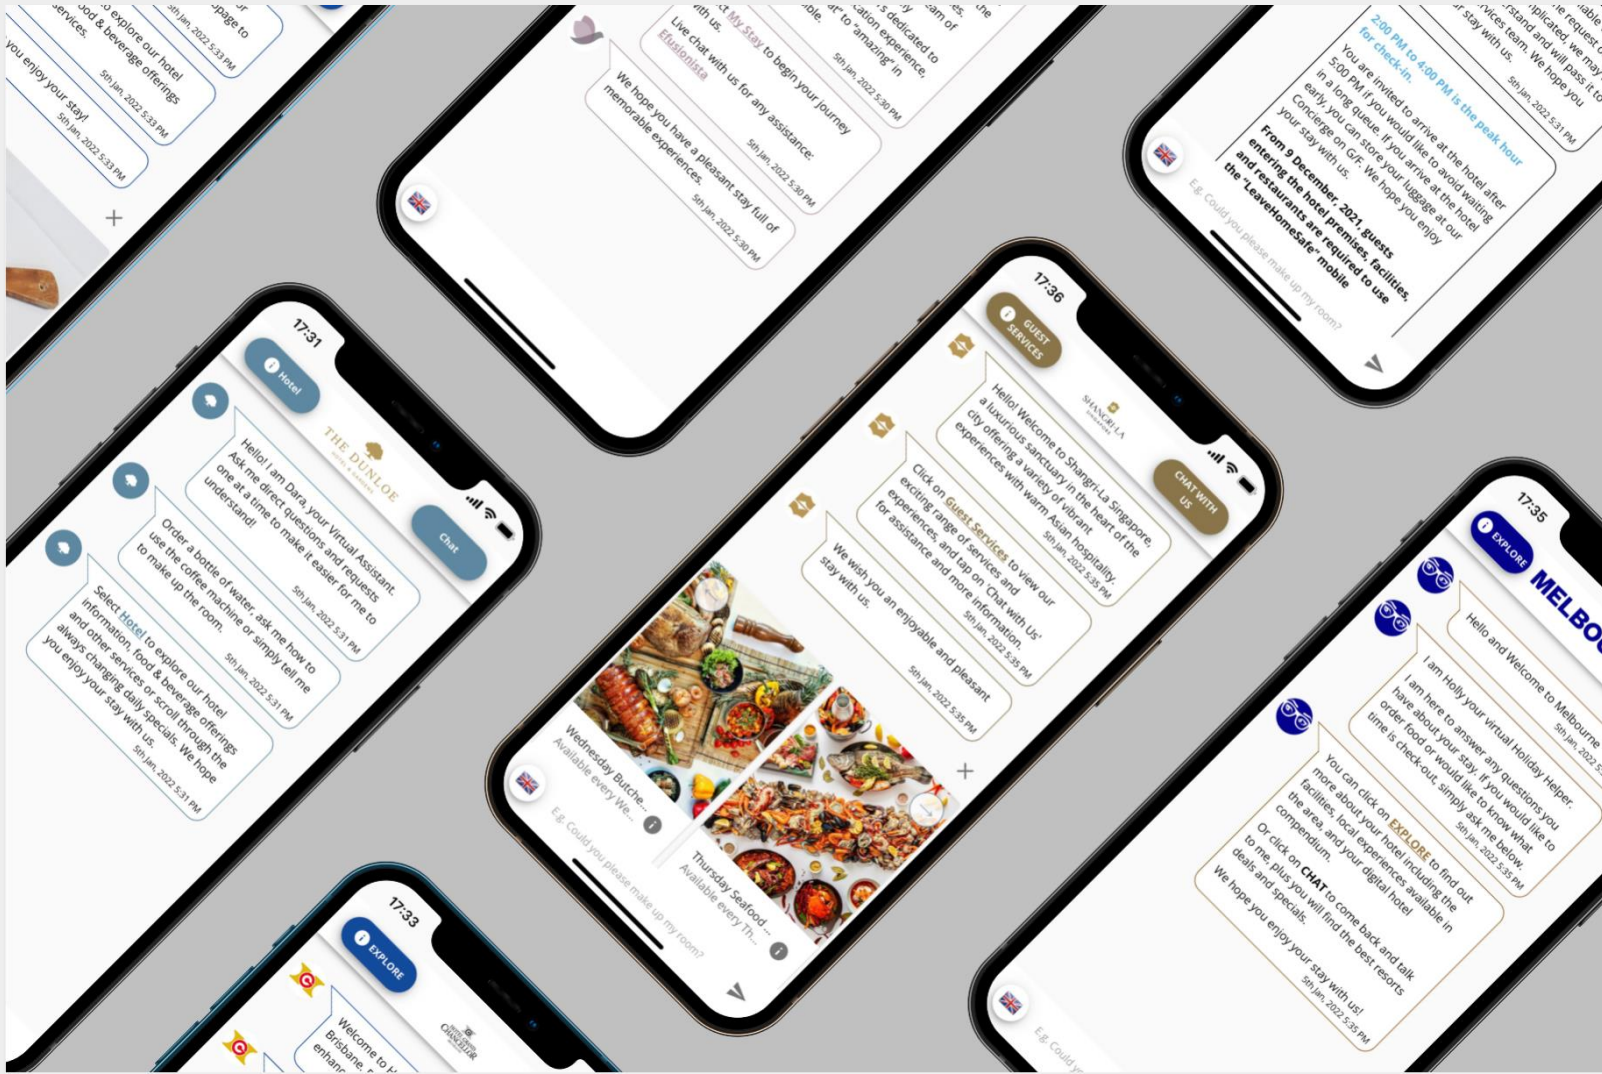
...page to
5th Jan, 2022 5:33 PM

...o explore our hotel
...ood & beverage offerings
...services.
5th Jan, 2022 5:33 PM

...you enjoy your stay!
5th Jan, 2022 5:33 PM

+

...ct My Stay to begin your journey
...with us.
5th Jan, 2022 5:30 PM

Live chat with us for any assistance.
Efusionista
5th Jan, 2022 5:30 PM

We hope you have a pleasant stay full of memorable experiences.
5th Jan, 2022 5:30 PM

...able
...e request
...plicated, we may
...rstand and will pass it to
...vices team. We hope you
...ur stay with us.
5th Jan, 2022 5:31 PM

2:00 PM to 4:00 PM is the peak hour for check-in.

You are invited to arrive at the hotel after 5:00 PM if you would like to avoid waiting in a long queue. If you arrive at the hotel early, you can store your luggage at our Concierge on G/F. We hope you enjoy your stay with us.

From 9 December, 2021 guests entering the hotel premises, facilities, and restaurants are required to use the "LeaveHomeSafe" mobile

E.g. Could you please make up my room?

17:31
Hotel
Chat
THE DUNLOE

Hello! I am Dara, your Virtual Assistant. Ask me direct questions and requests one at a time to make it easier for me to understand!
5th Jan, 2022 5:31 PM

Order a bottle of water, ask me how to use the coffee machine or simply tell me to make up the room.
5th Jan, 2022 5:31 PM

Select Hotel to explore our hotel information, food & beverage offerings and other services or scroll through the always changing daily specials. We hope you enjoy your stay with us.
5th Jan, 2022 5:31 PM

17:36
GUEST SERVICES
SHANGRI-LA
CHAT WITH US

Hello! Welcome to Shangri-La Singapore, a luxurious sanctuary in the heart of the city offering a variety of vibrant experiences with warm Asian hospitality.
5th Jan, 2022 5:35 PM

Click on Guest Services to view our exciting range of services and experiences, and tap on 'Chat with Us' for assistance and more information.
5th Jan, 2022 5:35 PM

We wish you an enjoyable and pleasant stay with us.
5th Jan, 2022 5:35 PM

+

Wednesday Butche...
Available every We...

Thursday Seafood ...
Available every Th...

E.g. Could you please make up my room?

17:35
EXPLORE
MELBO...

Hello and Welcome to Melbourne
5th Jan, 2022 5...

I am Holly your virtual Holiday Helper. I am here to answer any questions you have about your stay. If you would like to order food or would like to know what time is check-out, simply ask me below.
5th Jan, 2022 5:35 PM

You can click on EXPLORE to find out more about your hotel including the facilities, local experiences available in the area, and your digital hotel compendium.
Or click on CHAT to come back and talk to me, plus you will find the best resorts deals and specials.
We hope you enjoy your stay with us!
5th Jan, 2022 5:35 PM

E.g. Could y...

17:33
EXPLORE
CHANCELLOR

Welcome to H...
Brisbane, ...
enhanc...